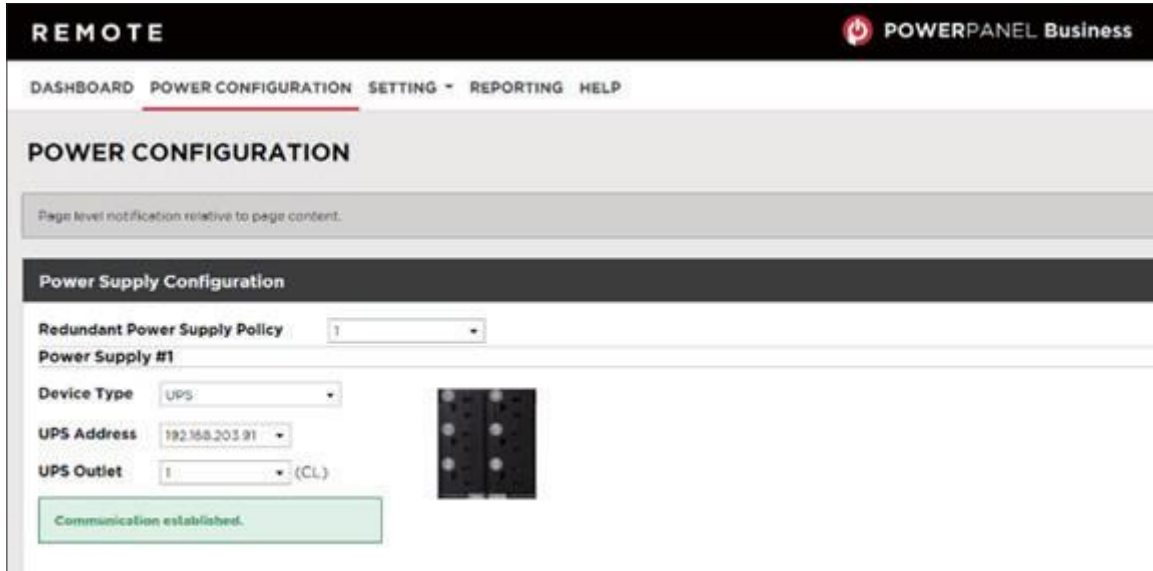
REMOTE

POWERPANEL Business

DASHBOARD POWER CONFIGURATION SETTING ▾ REPORTING HELP

POWER CONFIGURATION

Page level notification relative to page content.

Power Supply Configuration

Redundant Power Supply Policy 1 ▾

Power Supply #1

Device Type UPS ▾

UPS Address 192.168.203.91 ▾

UPS Outlet 1 ▾ (CL)

Communication established.